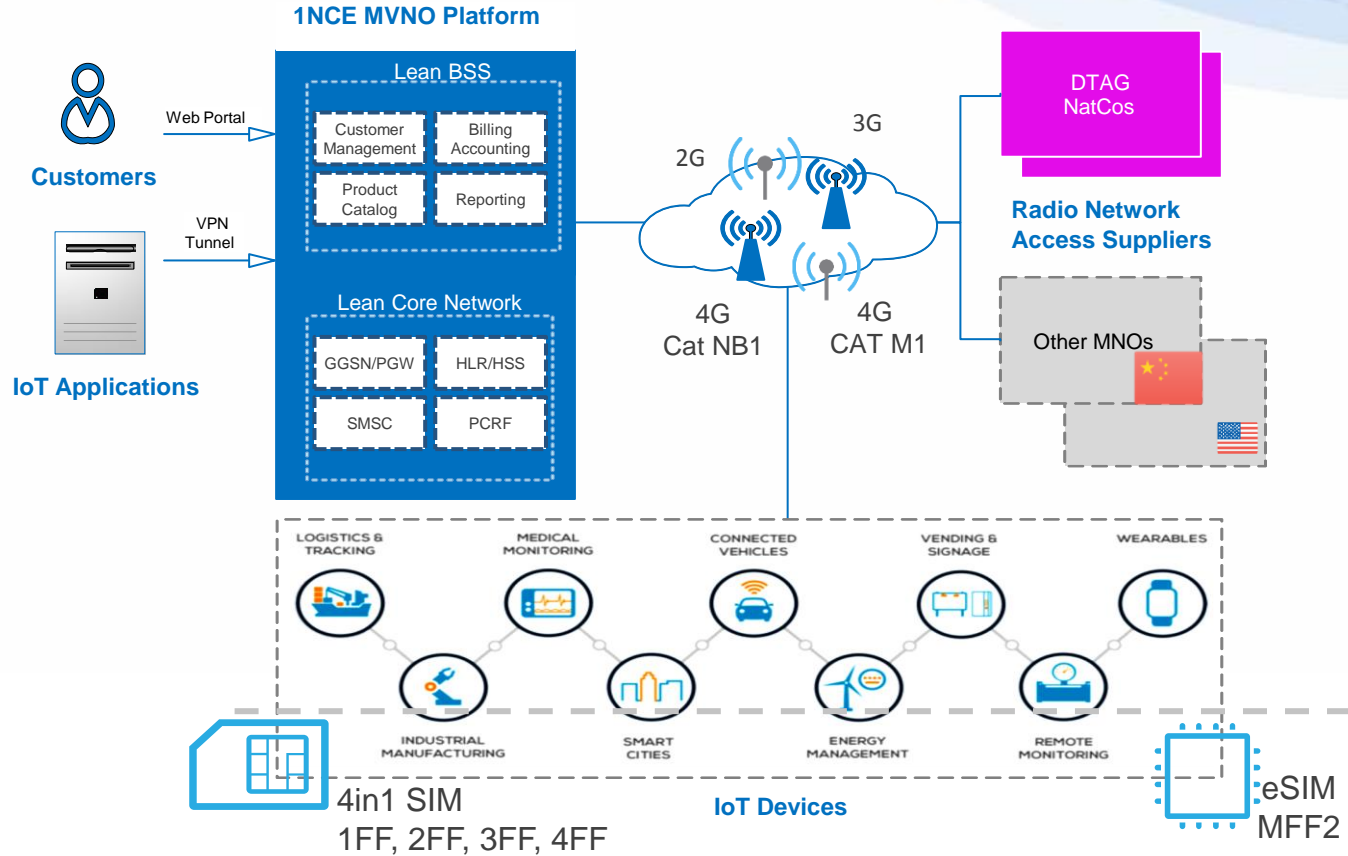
1NCE MVNO Platform

Customers

Web Portal

VPN Tunnel

IoT Applications

Lean BSS

Customer Management

Billing Accounting

Product Catalog

Reporting

Lean Core Network

GGSN/PGW

HLR/HSS

SMSC

PCRF

2G

3G

4G Cat NB1

4G CAT M1

DTAG NatCos

Radio Network Access Suppliers

Other MNOs

LOGISTICS & TRACKING

MEDICAL MONITORING

CONNECTED VEHICLES

VENDING & SIGNAGE

WEARABLES

INDUSTRIAL MANUFACTURING

SMART CITIES

ENERGY MANAGEMENT

REMOTE MONITORING

4in1 SIM
1FF, 2FF, 3FF, 4FF

IoT Devices

eSIM
MFF2